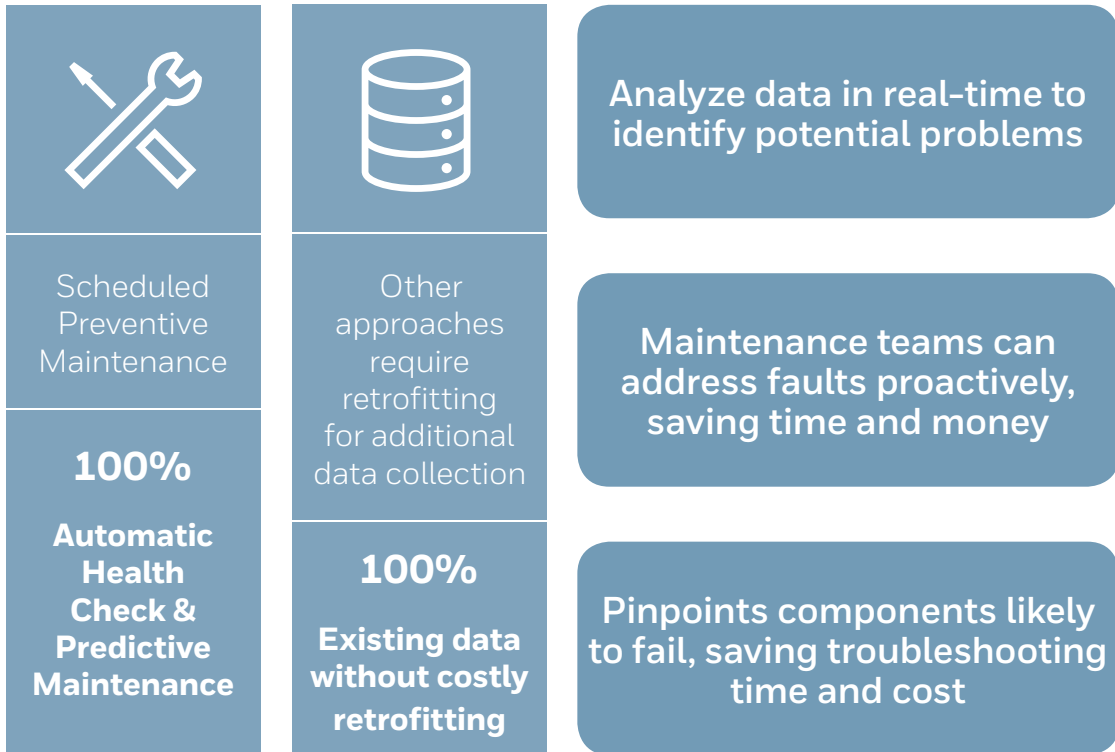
Scheduled Preventive Maintenance

100%

Automatic Health Check & Predictive Maintenance

Other approaches require retrofitting for additional data collection

100%

Existing data without costly retrofitting

Analyze data in real-time to identify potential problems

Maintenance teams can address faults proactively, saving time and money

Pinpoints components likely to fail, saving troubleshooting time and cost